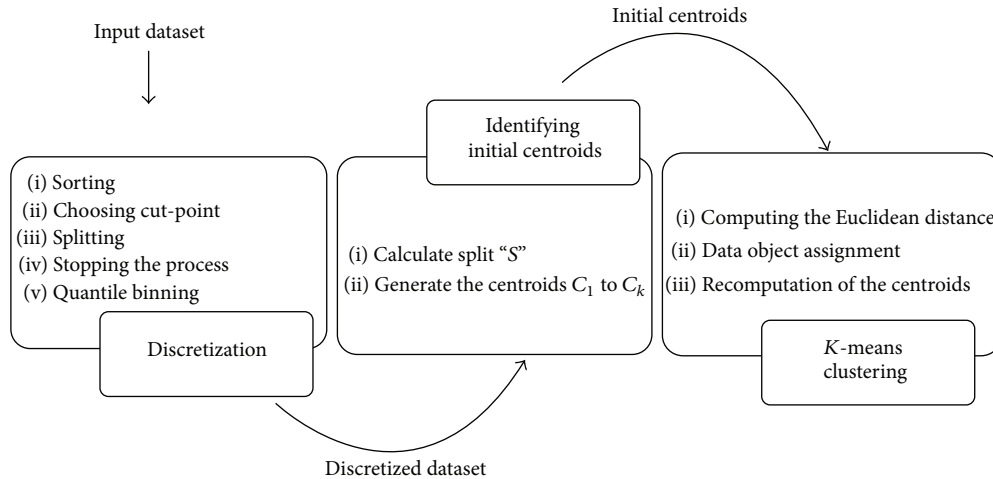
Input dataset

Initial centroids

(i) Sorting
(ii) Choosing cut-point
(iii) Splitting
(iv) Stopping the process
(v) Quantile binning

Discretization

Identifying initial centroids

(i) Calculate split "$S$"
(ii) Generate the centroids $C_1$ to $C_k$

(i) Computing the Euclidean distance
(ii) Data object assignment
(iii) Recomputation of the centroids

$K$-means clustering

Discretized dataset